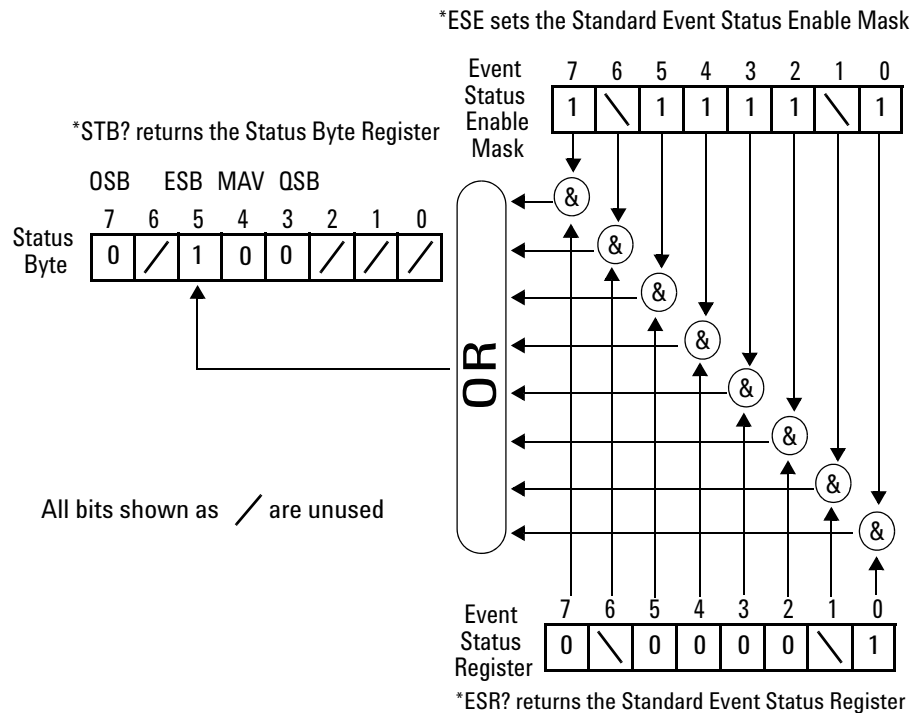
*ESE sets the Standard Event Status Enable Mask

Event Status Enable Mask

| 7 | 6 | 5 | 4 | 3 | 2 | 1 | 0 |
|---|---|---|---|---|---|---|---|
| 1 | \ | 1 | 1 | 1 | 1 | \ | 1 |

*STB? returns the Status Byte Register

OSB ESB MAV QSB

Status Byte

| 7 | 6 | 5 | 4 | 3 | 2 | 1 | 0 |
|---|---|---|---|---|---|---|---|
| 0 | / | 1 | 0 | 0 | / | / | / |

& & & & & & & &

OR

All bits shown as / are unused

Event Status Register

| 7 | 6 | 5 | 4 | 3 | 2 | 1 | 0 |
|---|---|---|---|---|---|---|---|
| 0 | \ | 0 | 0 | 0 | 0 | \ | 1 |

*ESR? returns the Standard Event Status Register